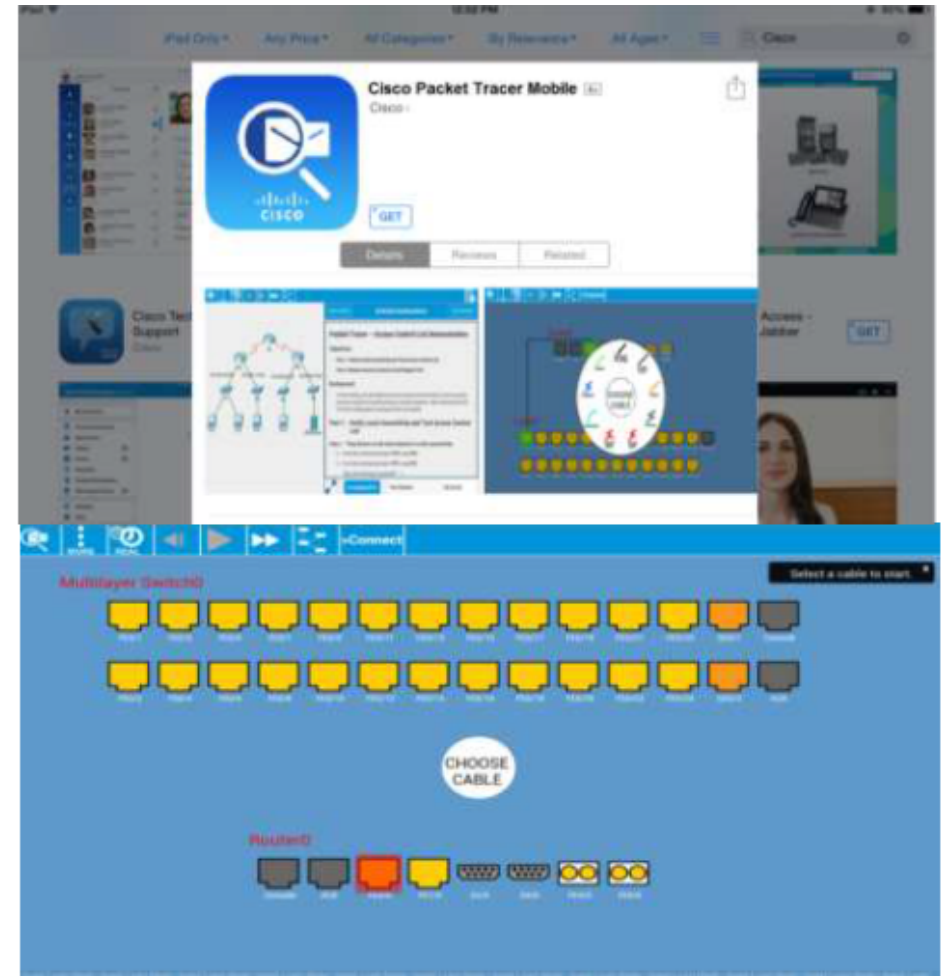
iPad Only ▾ Any Price ▾ All Categories ▾ By Relevance ▾ All Ages ▾ Cisco

Cisco Packet Tracer Mobile 4+
Cisco ›

CISCO

GET

Details Reviews Related

Cisco Technical Support
Cisco

Access - Jabber

GET

MORE REAL ▶ ▶▶ >Connect

Multilayer Switch0

Select a cable to start.

CHOOSE CABLE

Router0